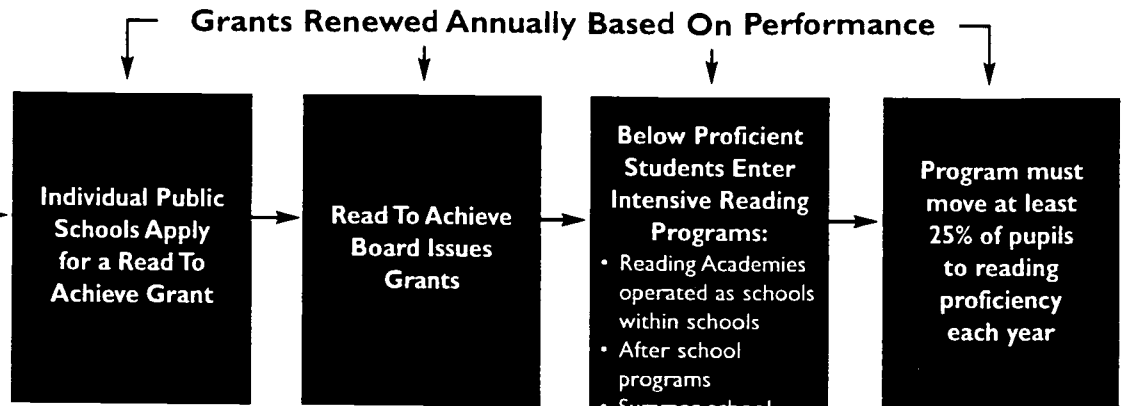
Grants Renewed Annually Based On Performance

Individual Public Schools Apply for a Read To Achieve Grant

Read To Achieve Board Issues Grants

Below Proficient Students Enter Intensive Reading Programs:
• Reading Academies operated as schools within schools
• After school programs
• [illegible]

Program must move at least 25% of pupils to reading proficiency each year